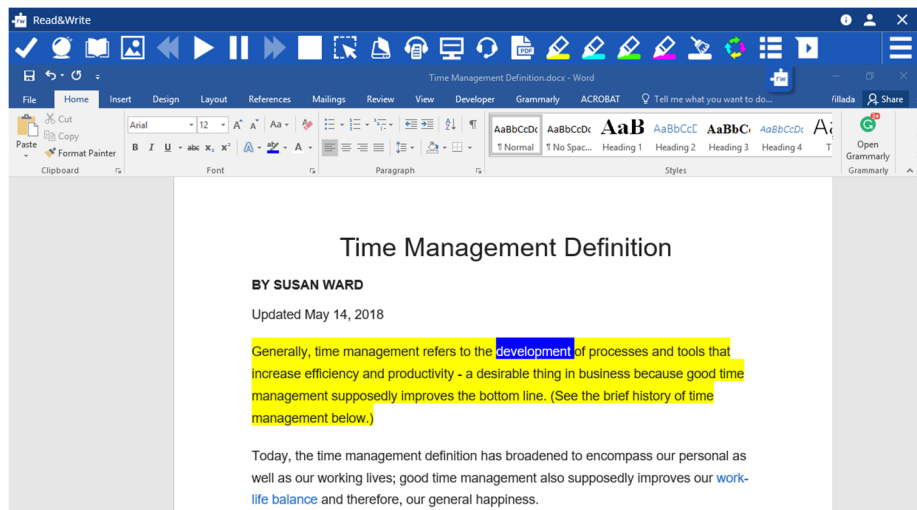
Read&Write

Time Management Definition.docx - Word

File Home Insert Design Layout References Mailings Review View Developer Grammarly ACROBAT Tell me what you want to do... fillada Share

Cut
Copy
Paste
Format Painter
Clipboard

Arial 12
Font

Paragraph

AaBbCcDc ¶ Normal
AaBbCcDc ¶ No Spac...
AaB Heading 1
AaBbCcD Heading 2
AaBbC Heading 3
AaBbCcD Heading 4
Styles

Open Grammarly
Grammarly

Time Management Definition

BY SUSAN WARD

Updated May 14, 2018

Generally, time management refers to the development of processes and tools that increase efficiency and productivity - a desirable thing in business because good time management supposedly improves the bottom line. (See the brief history of time management below.)

Today, the time management definition has broadened to encompass our personal as well as our working lives; good time management also supposedly improves our work-life balance and therefore, our general happiness.